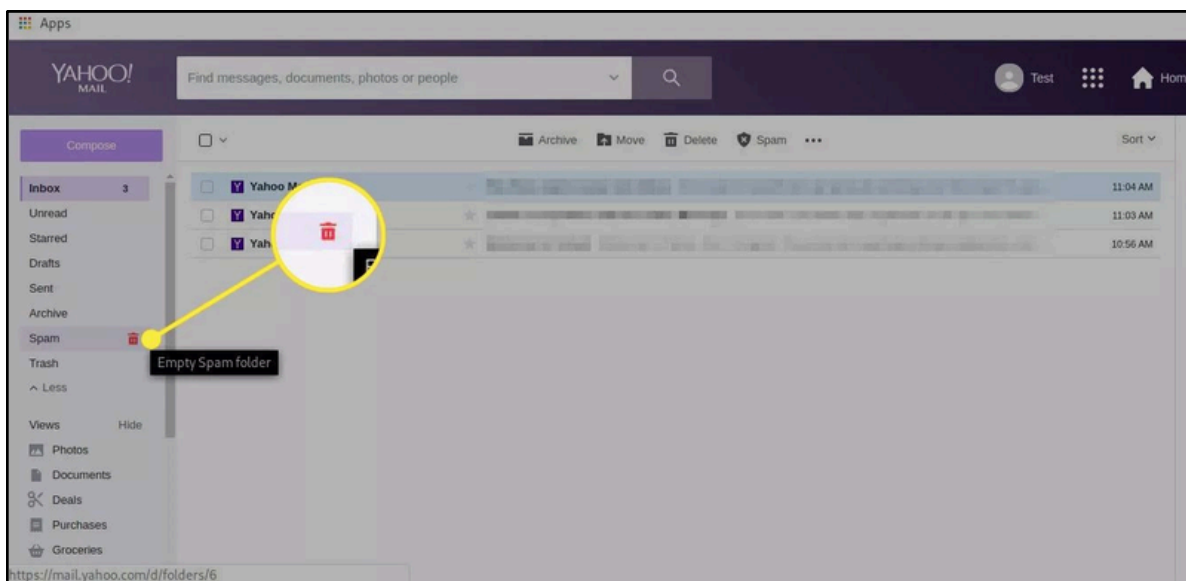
Apps

YAHOO! MAIL

Find messages, documents, photos or people

Test

Hom

Compose

Archive Move Delete Spam •••

Sort

Inbox 3
Unread
Starred
Drafts
Sent
Archive
Spam
Trash
^ Less

Views Hide
Photos
Documents
Deals
Purchases
Groceries

Yahoo M
Yaho
Yah

11:04 AM
11:03 AM
10:56 AM

Empty Spam folder

https://mail.yahoo.com/d/folders/6